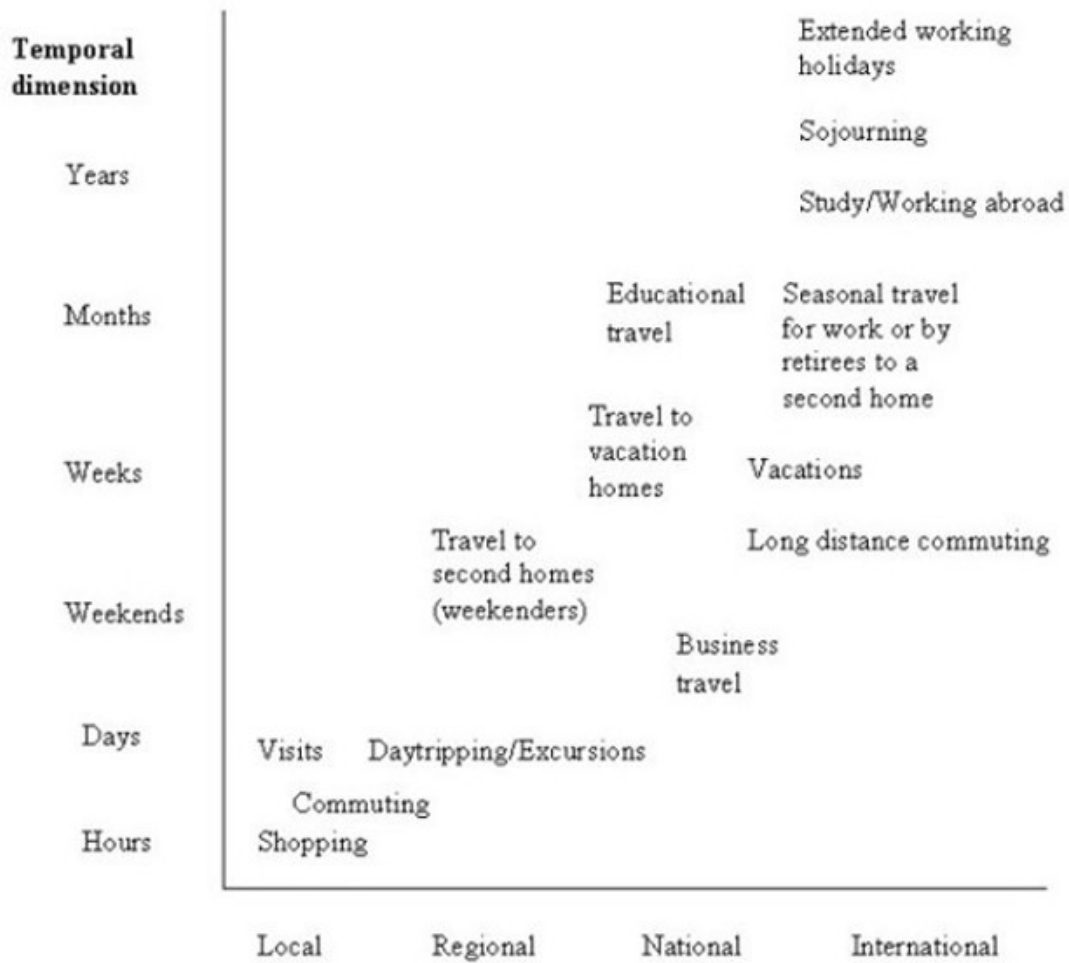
Temporal dimension

Years

Months

Weeks

Weekends

Days

Hours

Extended working holidays

Sojourning

Study/Working abroad

Educational travel

Seasonal travel for work or by retirees to a second home

Travel to vacation homes

Vacations

Travel to second homes (weekenders)

Long distance commuting

Business travel

Visits

Daytripping/Excursions

Commuting

Shopping

Local

Regional

National

International